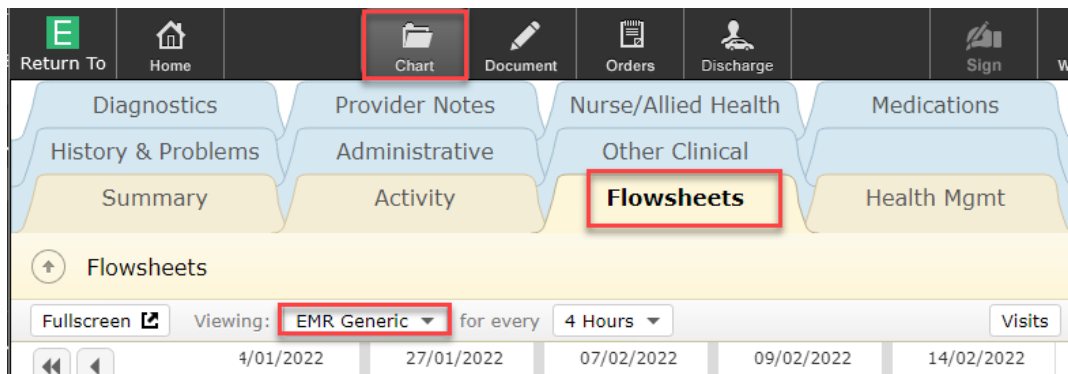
E
Return To

Home

Chart

Document

Orders

Discharge

Sign

W

Diagnostics
Provider Notes
Nurse/Allied Health
Medications

History & Problems
Administrative
Other Clinical

Summary
Activity
Flowsheets
Health Mgmt

Flowsheets

Fullscreen
Viewing:
EMR Generic
for every
4 Hours
Visits

4/01/2022
27/01/2022
07/02/2022
09/02/2022
14/02/2022